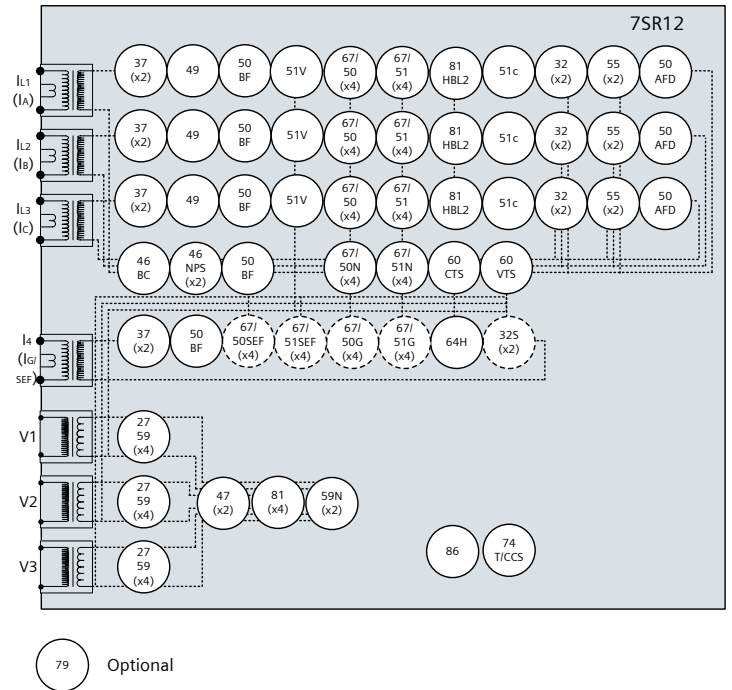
7SR12

$I_{L1}$ ($I_A$)

37 (x2) | 49 | 50 BF | 51V | 67/50 (x4) | 67/51 (x4) | 81 HBL2 | 51c | 32 (x2) | 55 (x2) | 50 AFD

$I_{L2}$ ($I_B$)

37 (x2) | 49 | 50 BF | 51V | 67/50 (x4) | 67/51 (x4) | 81 HBL2 | 51c | 32 (x2) | 55 (x2) | 50 AFD

$I_{L3}$ ($I_C$)

37 (x2) | 49 | 50 BF | 51V | 67/50 (x4) | 67/51 (x4) | 81 HBL2 | 51c | 32 (x2) | 55 (x2) | 50 AFD

46 BC | 46 NPS (x2) | 50 BF | 67/50N (x4) | 67/51N (x4) | 60 CTS | 60 VTS

$I_4$ ($I_{G/SEF}$)

37 (x2) | 50 BF | 67/50SEF (x4) | 67/51SEF (x4) | 67/50G (x4) | 67/51G (x4) | 64H | 32S (x2)

V1

27 59 (x4)

V2

27 59 (x4)

47 (x2) | 81 (x4) | 59N (x2)

V3

27 59 (x4)

86 | 74 T/CCS

79 Optional